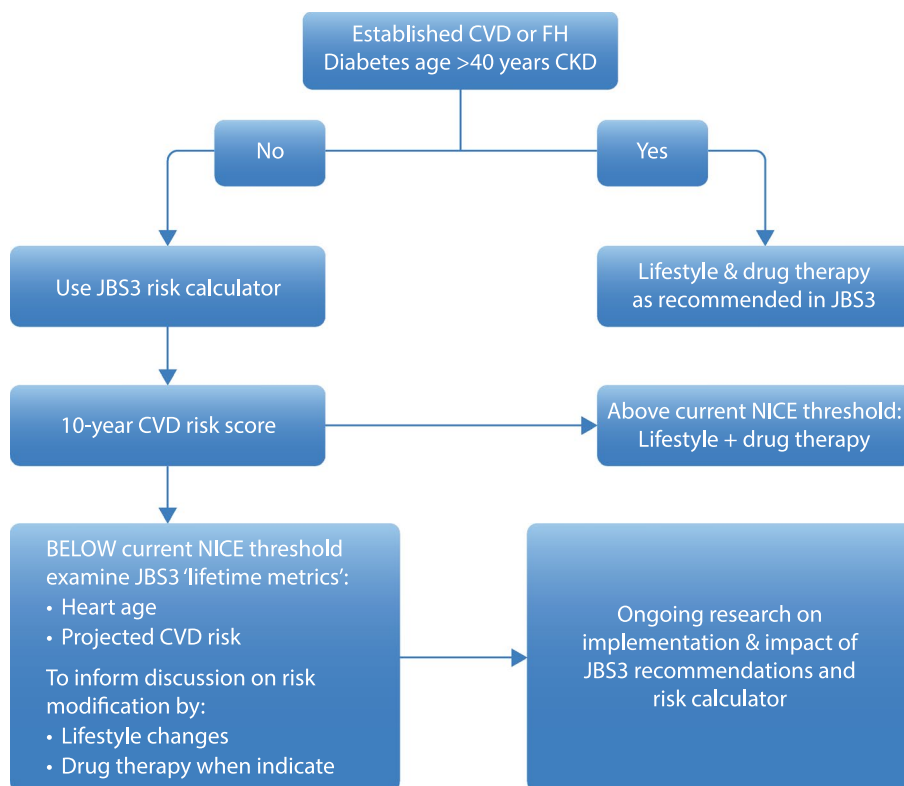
Established CVD or FH
Diabetes age >40 years CKD

No

Yes

Use JBS3 risk calculator

Lifestyle & drug therapy as recommended in JBS3

10-year CVD risk score

Above current NICE threshold: Lifestyle + drug therapy

BELOW current NICE threshold examine JBS3 'lifetime metrics':
• Heart age
• Projected CVD risk

To inform discussion on risk modification by:
• Lifestyle changes
• Drug therapy when indicate

Ongoing research on implementation & impact of JBS3 recommendations and risk calculator